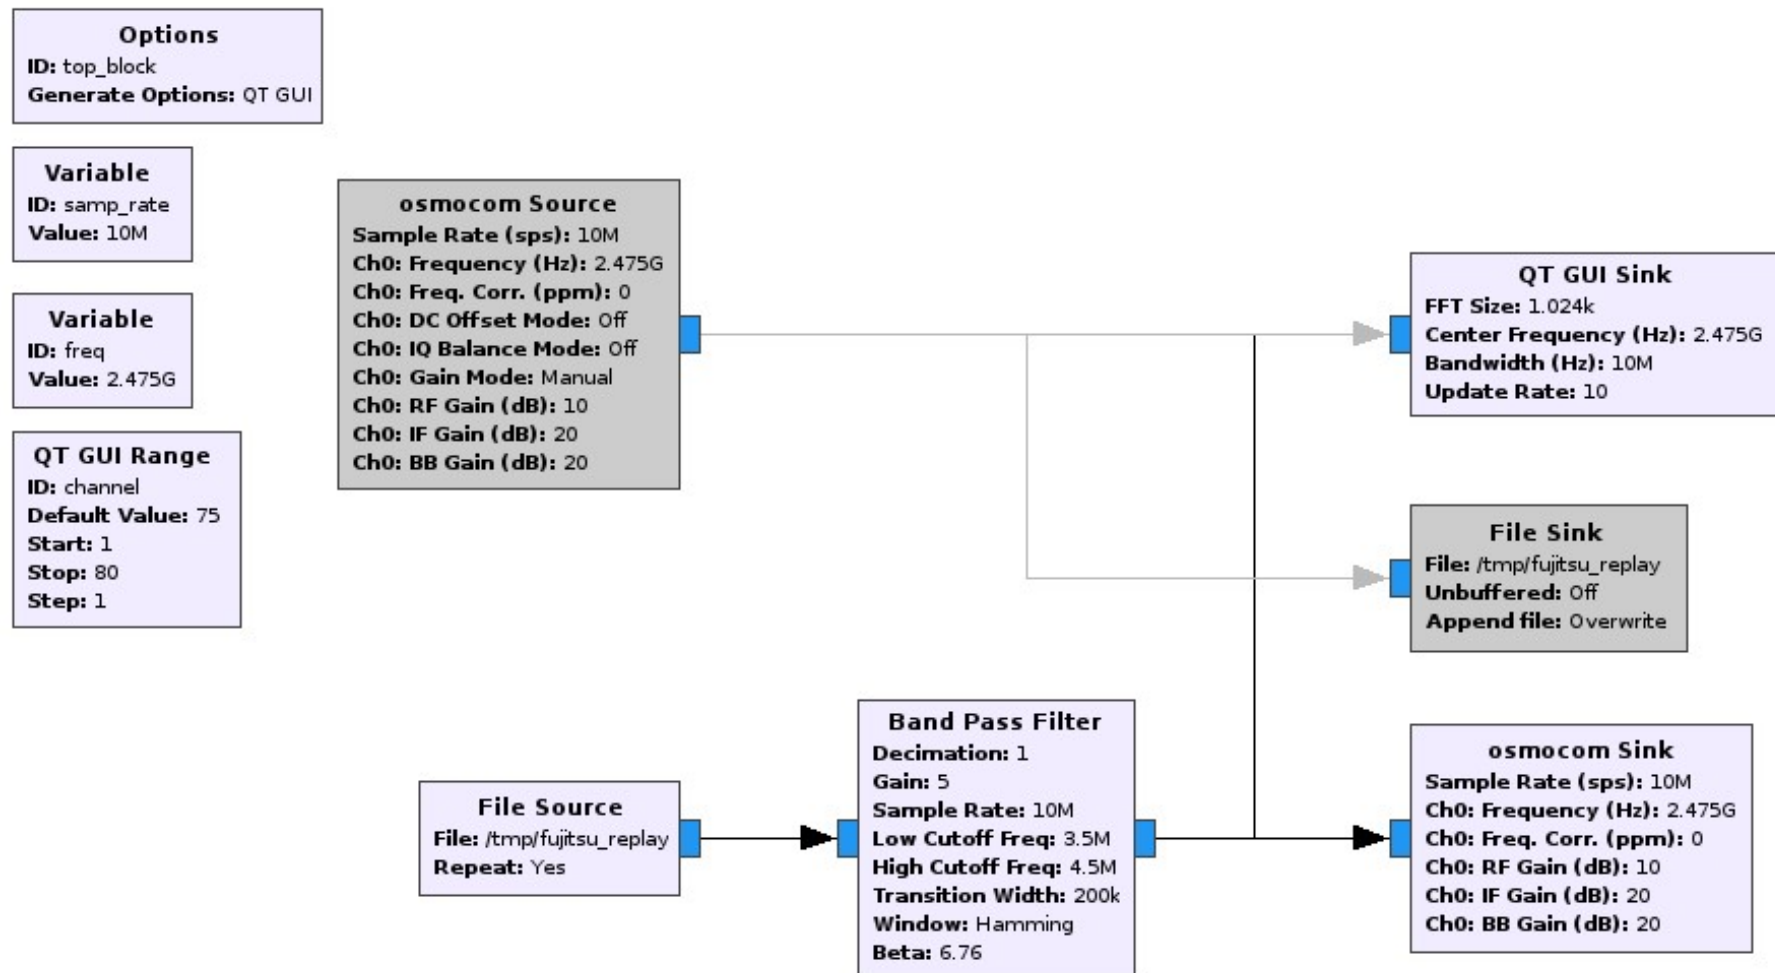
Options
ID: top_block
Generate Options: QT GUI

Variable
ID: samp_rate
Value: 10M

Variable
ID: freq
Value: 2.475G

QT GUI Range
ID: channel
Default Value: 75
Start: 1
Stop: 80
Step: 1

osmocom Source
Sample Rate (sps): 10M
Ch0: Frequency (Hz): 2.475G
Ch0: Freq. Corr. (ppm): 0
Ch0: DC Offset Mode: Off
Ch0: IQ Balance Mode: Off
Ch0: Gain Mode: Manual
Ch0: RF Gain (dB): 10
Ch0: IF Gain (dB): 20
Ch0: BB Gain (dB): 20

QT GUI Sink
FFT Size: 1.024k
Center Frequency (Hz): 2.475G
Bandwidth (Hz): 10M
Update Rate: 10

File Sink
File: /tmp/fujitsu_replay
Unbuffered: Off
Append file: Overwrite

File Source
File: /tmp/fujitsu_replay
Repeat: Yes

Band Pass Filter
Decimation: 1
Gain: 5
Sample Rate: 10M
Low Cutoff Freq: 3.5M
High Cutoff Freq: 4.5M
Transition Width: 200k
Window: Hamming
Beta: 6.76

osmocom Sink
Sample Rate (sps): 10M
Ch0: Frequency (Hz): 2.475G
Ch0: Freq. Corr. (ppm): 0
Ch0: RF Gain (dB): 10
Ch0: IF Gain (dB): 20
Ch0: BB Gain (dB): 20